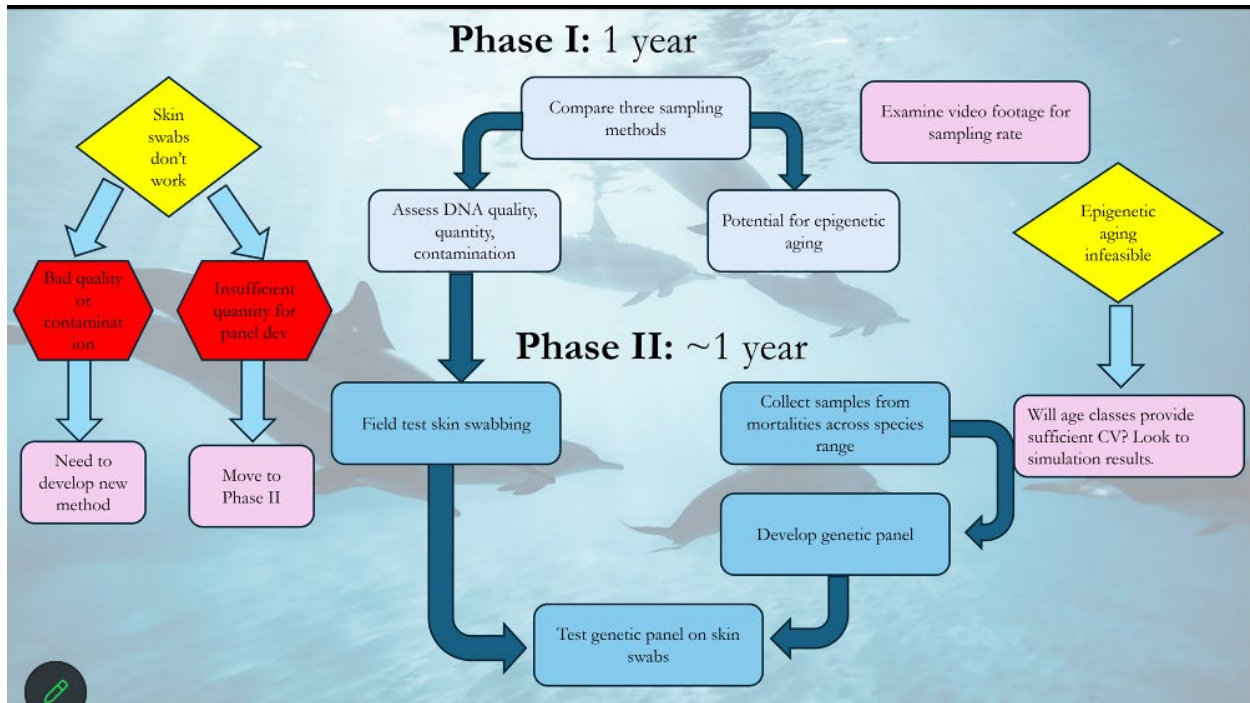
Phase I: 1 year

Skin swabs don't work

Bad quality or contaminat ion

Insufficient quantity for panel dev

Need to develop new method

Move to Phase II

Compare three sampling methods

Assess DNA quality, quantity, contamination

Potential for epigenetic aging

Examine video footage for sampling rate

Epigenetic aging infeasible

Phase II: ~1 year

Field test skin swabbing

Collect samples from mortalities across species range

Will age classes provide sufficient CV? Look to simulation results.

Develop genetic panel

Test genetic panel on skin swabs